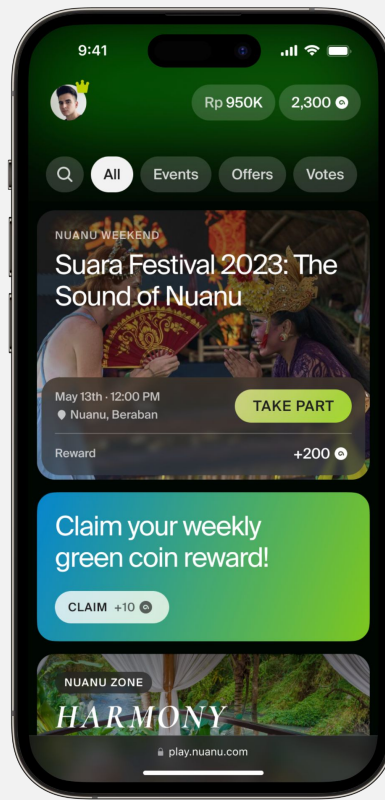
9:41

Rp 950K
2,300

All
Events
Offers
Votes

NUANU WEEKEND
Suara Festival 2023: The Sound of Nuanu

May 13th · 12:00 PM
Nuanu, Beraban
TAKE PART
Reward
+200

Claim your weekly green coin reward!
CLAIM +10

NUANU ZONE
HARMONY

play.nuanu.com